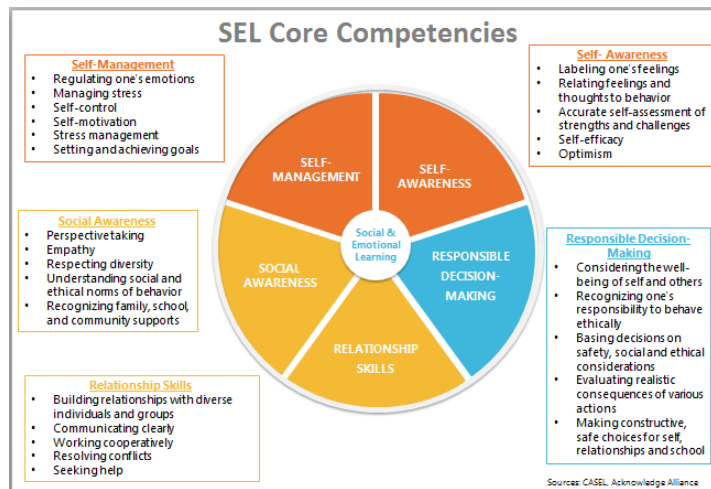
SEL Core Competencies

Self-Management
- Regulating one's emotions
- Managing stress
- Self-control
- Self-motivation
- Stress management
- Setting and achieving goals

Self- Awareness
- Labeling one's feelings
- Relating feelings and thoughts to behavior
- Accurate self-assessment of strengths and challenges
- Self-efficacy
- Optimism

SELF-MANAGEMENT

SELF-AWARENESS

Social & Emotional Learning

SOCIAL AWARENESS

RESPONSIBLE DECISION-MAKING

RELATIONSHIP SKILLS

Social Awareness
- Perspective taking
- Empathy
- Respecting diversity
- Understanding social and ethical norms of behavior
- Recognizing family, school, and community supports

Responsible Decision-Making
- Considering the well-being of self and others
- Recognizing one's responsibility to behave ethically
- Basing decisions on safety, social and ethical considerations
- Evaluating realistic consequences of various actions
- Making constructive, safe choices for self, relationships and school

Relationship Skills
- Building relationships with diverse individuals and groups
- Communicating clearly
- Working cooperatively
- Resolving conflicts
- Seeking help

Sources: CASEL, Acknowledge Alliance